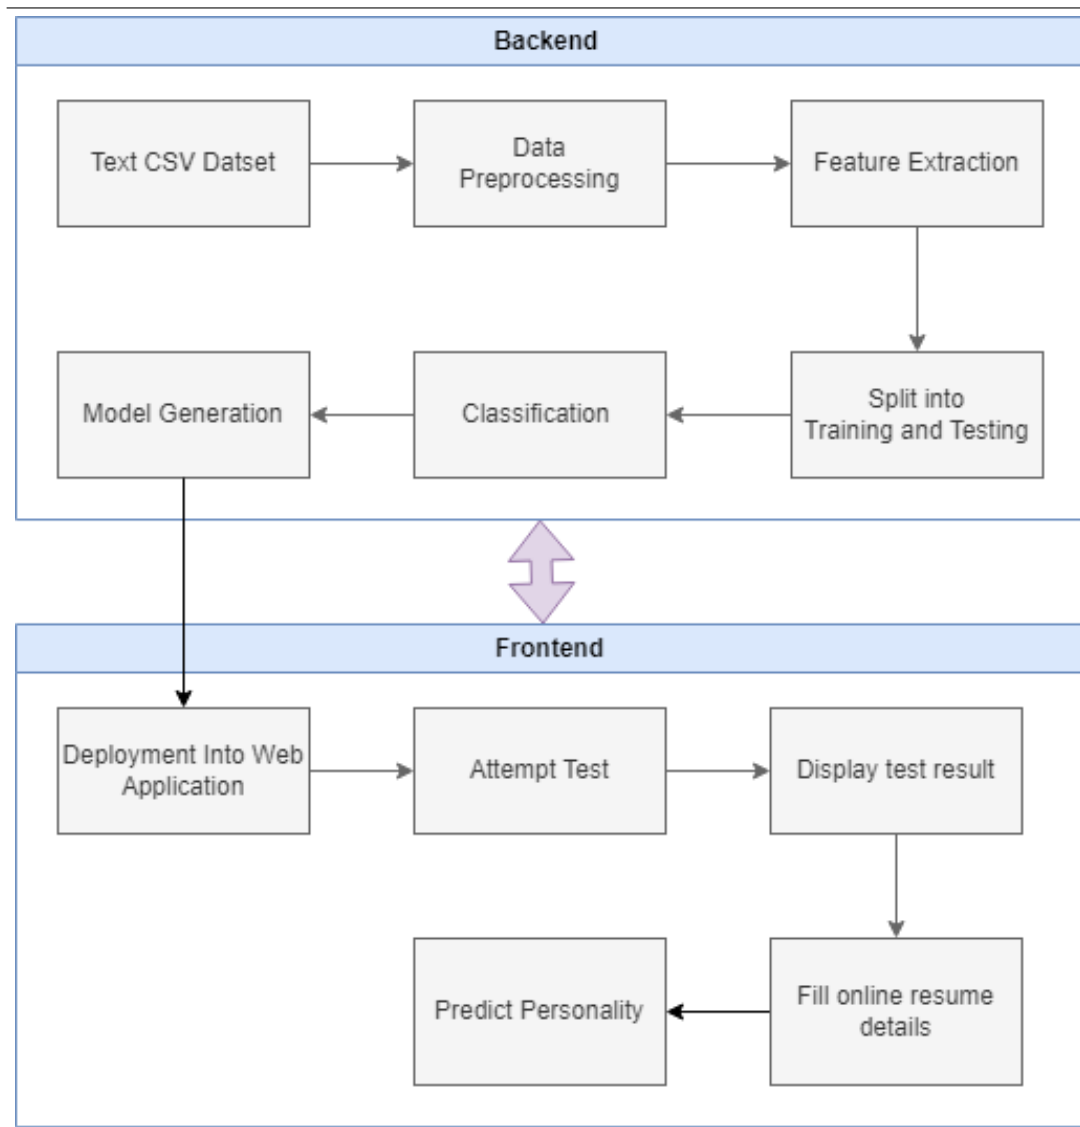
Backend

Text CSV Datset

Data Preprocessing

Feature Extraction

Split into Training and Testing

Classification

Model Generation

Frontend

Deployment Into Web Application

Attempt Test

Display test result

Fill online resume details

Predict Personality